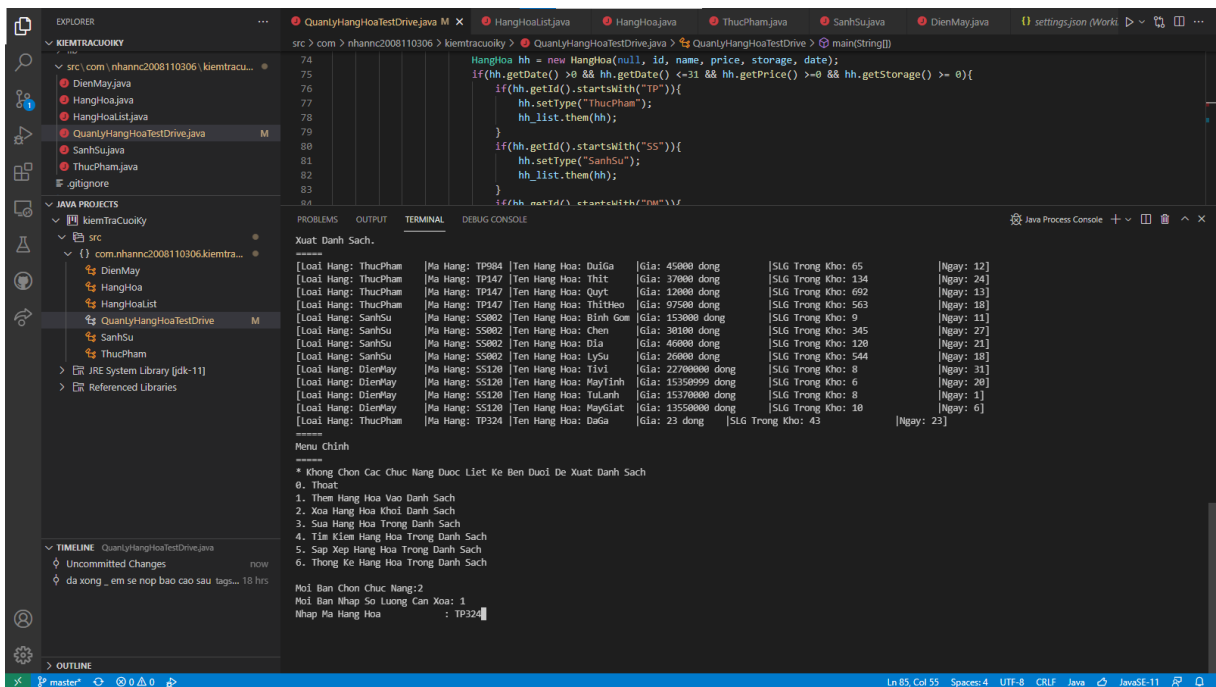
EXPLORER ...
KIEMTRACUOIKY
src\com\nhannc2008110306\kiemtracu...
DienMay.java
HangHoa.java
HangHoaList.java
QuanLyHangHoaTestDrive.java M
SanhSu.java
ThucPham.java
.gitignore
JAVA PROJECTS
kiemTraCuoiKy
src
{} com.nhannc2008110306.kiemtra...
DienMay
HangHoa
HangHoaList
QuanLyHangHoaTestDrive M
SanhSu
ThucPham
JRE System Library [jdk-11]
Referenced Libraries
TIMELINE QuanLyHangHoaTestDrive.java
Uncommitted Changes now
da xong _ em se nop bao cao sau tags... 18 hrs
OUTLINE

QuanLyHangHoaTestDrive.java M × | HangHoaList.java | HangHoa.java | ThucPham.java | SanhSu.java | DienMay.java | {} settings.json (Worki...

src > com > nhannc2008110306 > kiemtracuoiky > QuanLyHangHoaTestDrive.java > QuanLyHangHoaTestDrive > main(String[])

74
75 HangHoa hh = new HangHoa(null, id, name, price, storage, date);
   if(hh.getDate() >0 && hh.getDate() <=31 && hh.getPrice() >=0 && hh.getStorage() >= 0){
76     if(hh.getId().startsWith("TP")){
77         hh.setType("ThucPham");
78         hh_list.them(hh);
79     }
80     if(hh.getId().startsWith("SS")){
81         hh.setType("SanhSu");
82         hh_list.them(hh);
83     }
84     if(hh.getId().startsWith("DM")){

PROBLEMS OUTPUT TERMINAL DEBUG CONSOLE
Java Process Console

Xuat Danh Sach.
=====
[Loai Hang: ThucPham |Ma Hang: TP984 |Ten Hang Hoa: DuiGa |Gia: 45000 dong |SLG Trong Kho: 65 |Ngay: 12]
[Loai Hang: ThucPham |Ma Hang: TP147 |Ten Hang Hoa: Thit |Gia: 37000 dong |SLG Trong Kho: 134 |Ngay: 24]
[Loai Hang: ThucPham |Ma Hang: TP147 |Ten Hang Hoa: Quyt |Gia: 12000 dong |SLG Trong Kho: 692 |Ngay: 13]
[Loai Hang: ThucPham |Ma Hang: TP147 |Ten Hang Hoa: ThitHeo |Gia: 97500 dong |SLG Trong Kho: 563 |Ngay: 18]
[Loai Hang: SanhSu |Ma Hang: SS002 |Ten Hang Hoa: Binh Gom |Gia: 153000 dong |SLG Trong Kho: 9 |Ngay: 11]
[Loai Hang: SanhSu |Ma Hang: SS002 |Ten Hang Hoa: Chen |Gia: 30100 dong |SLG Trong Kho: 345 |Ngay: 27]
[Loai Hang: SanhSu |Ma Hang: SS002 |Ten Hang Hoa: Dia |Gia: 46000 dong |SLG Trong Kho: 120 |Ngay: 21]
[Loai Hang: SanhSu |Ma Hang: SS002 |Ten Hang Hoa: LySu |Gia: 26000 dong |SLG Trong Kho: 544 |Ngay: 18]
[Loai Hang: DienMay |Ma Hang: SS120 |Ten Hang Hoa: Tivi |Gia: 22700000 dong |SLG Trong Kho: 8 |Ngay: 31]
[Loai Hang: DienMay |Ma Hang: SS120 |Ten Hang Hoa: MayTinh |Gia: 15350999 dong |SLG Trong Kho: 6 |Ngay: 20]
[Loai Hang: DienMay |Ma Hang: SS120 |Ten Hang Hoa: TuLanh |Gia: 15370000 dong |SLG Trong Kho: 8 |Ngay: 1]
[Loai Hang: DienMay |Ma Hang: SS120 |Ten Hang Hoa: MayGiat |Gia: 13550000 dong |SLG Trong Kho: 10 |Ngay: 6]
[Loai Hang: ThucPham |Ma Hang: TP324 |Ten Hang Hoa: DaGa |Gia: 23 dong |SLG Trong Kho: 43 |Ngay: 23]
=====
Menu Chinh
=====
* Khong Chon Cac Chuc Nang Duoc Liet Ke Ben Duoi De Xuat Danh Sach
0. Thoat
1. Them Hang Hoa Vao Danh Sach
2. Xoa Hang Hoa Khoi Danh Sach
3. Sua Hang Hoa Trong Danh Sach
4. Tim Kiem Hang Hoa Trong Danh Sach
5. Sap Xep Hang Hoa Trong Danh Sach
6. Thong Ke Hang Hoa Trong Danh Sach

Moi Ban Chon Chuc Nang:2
Moi Ban Nhap So Luong Can Xoa: 1
Nhap Ma Hang Hoa : TP324

master* ⊗0 ⚠0 Ln 85, Col 55 Spaces: 4 UTF-8 CRLF Java JavaSE-11